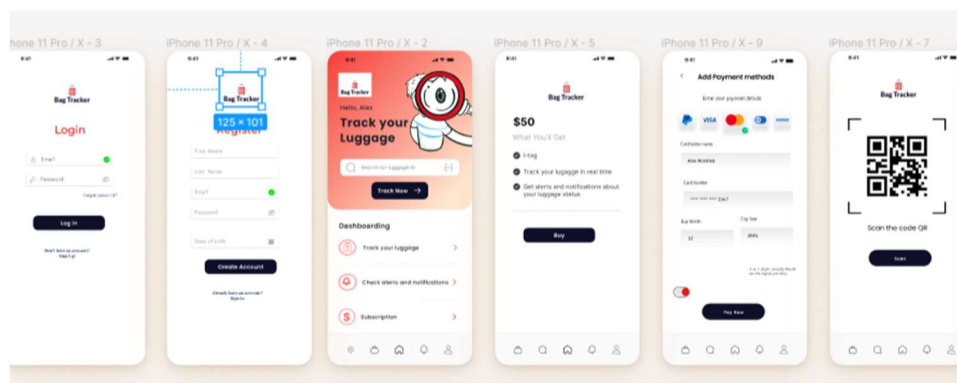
iPhone 11 Pro / X - 3

9:41

Bag Tracker

Login

Email

Password

Forgot password?

Log in

Don't have an account? Sign Up

iPhone 11 Pro / X - 4

9:41

Bag Tracker

125 × 101

Register

First Name

Last Name

Email

Password

Date of birth

Create Account

Already have an account? Sign In

iPhone 11 Pro / X - 2

9:41

Bag Tracker

Hello, Alex

Track your Luggage

Search for luggage ID

Track Now →

Dashboarding

Track your luggage

Check alerts and notifications

Subscription

iPhone 11 Pro / X - 5

9:41

Bag Tracker

$50

What You'll Get

I-tag

Track your luggage in real time

Get alerts and notifications about your luggage status

Buy

iPhone 11 Pro / X - 9

9:41

Add Payment methods

Enter your payment details

VISA

Cardholder name

Alex Watkins

Card Number

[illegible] 3367

Exp Month

Exp Year

07

2026

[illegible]

Pay Now

iPhone 11 Pro / X - 7

9:41

Bag Tracker

Scan the code QR

Scan